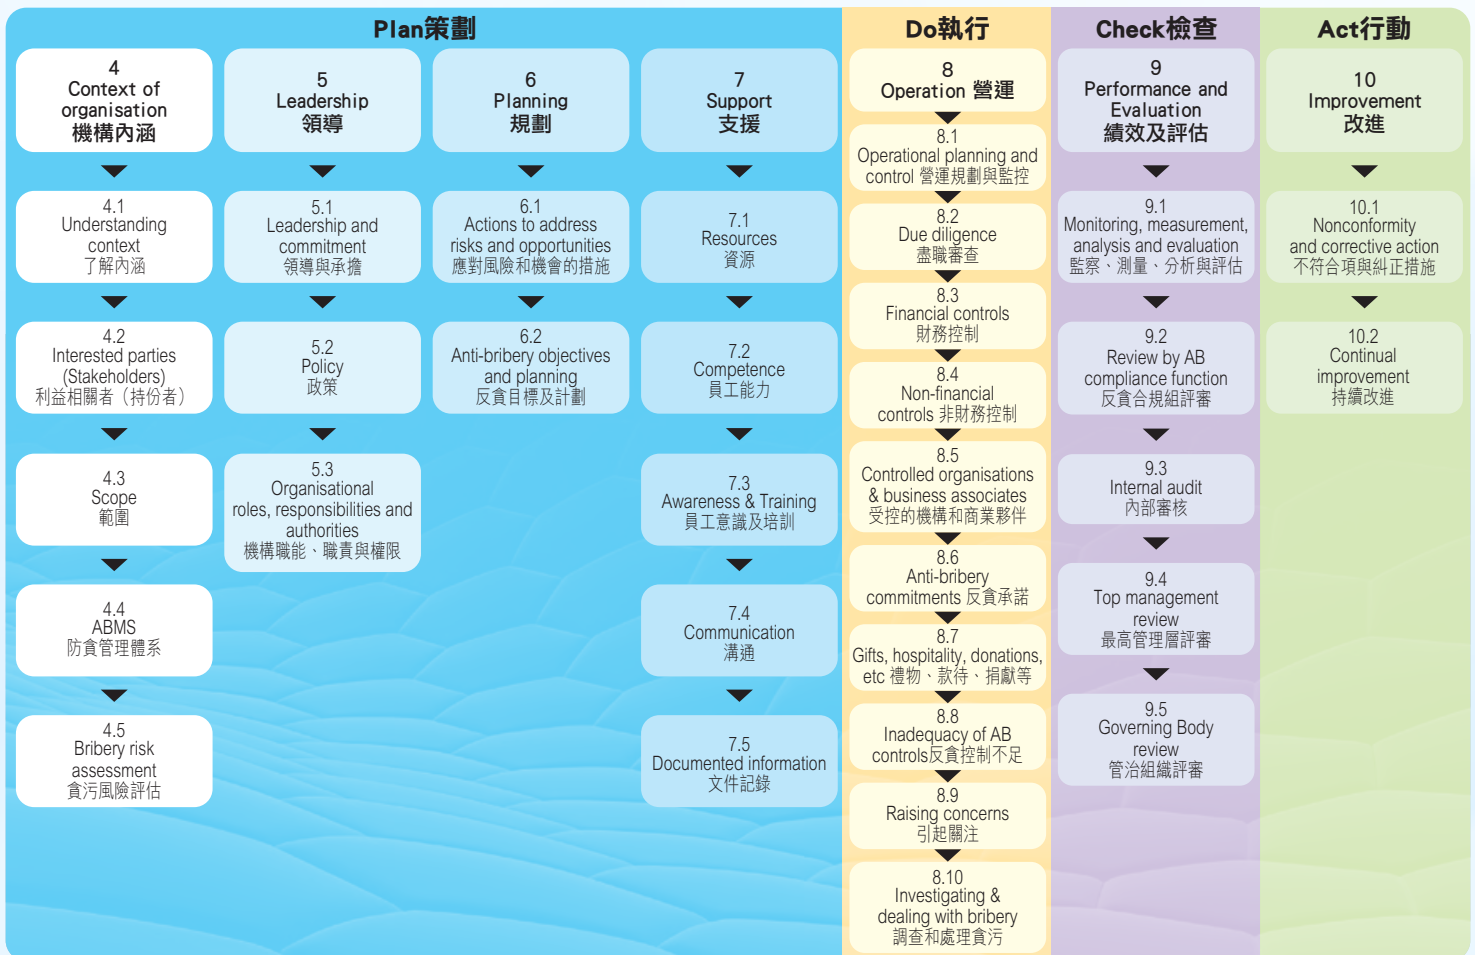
Plan策劃

4
Context of organisation
機構內涵

4.1
Understanding context
了解內涵

4.2
Interested parties (Stakeholders)
利益相關者（持份者）

4.3
Scope
範圍

4.4
ABMS
防貪管理體系

4.5
Bribery risk assessment
貪污風險評估

5
Leadership
領導

5.1
Leadership and commitment
領導與承擔

5.2
Policy
政策

5.3
Organisational roles, responsibilities and authorities
機構職能、職責與權限

6
Planning
規劃

6.1
Actions to address risks and opportunities
應對風險和機會的措施

6.2
Anti-bribery objectives and planning
反貪目標及計劃

7
Support
支援

7.1
Resources
資源

7.2
Competence
員工能力

7.3
Awareness & Training
員工意識及培訓

7.4
Communication
溝通

7.5
Documented information
文件記錄

Do執行

8
Operation 營運

8.1
Operational planning and control 營運規劃與監控

8.2
Due diligence
盡職審查

8.3
Financial controls
財務控制

8.4
Non-financial controls 非財務控制

8.5
Controlled organisations & business associates
受控的機構和商業夥伴

8.6
Anti-bribery commitments 反貪承諾

8.7
Gifts, hospitality, donations, etc 禮物、款待、捐獻等

8.8
Inadequacy of AB controls反貪控制不足

8.9
Raising concerns
引起關注

8.10
Investigating & dealing with bribery
調查和處理貪污

Check檢查

9
Performance and Evaluation
績效及評估

9.1
Monitoring, measurement, analysis and evaluation
監察、測量、分析與評估

9.2
Review by AB compliance function
反貪合規組評審

9.3
Internal audit
內部審核

9.4
Top management review
最高管理層評審

9.5
Governing Body review
管治組織評審

Act行動

10
Improvement
改進

10.1
Nonconformity and corrective action
不符合項與糾正措施

10.2
Continual improvement
持續改進